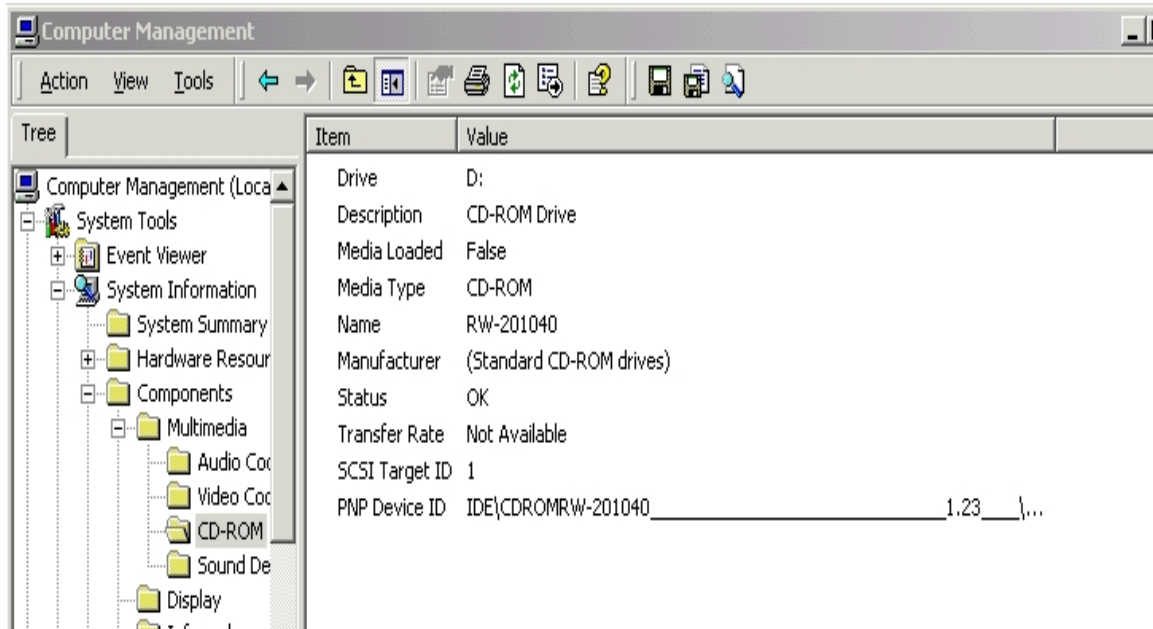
Computer Management

Action View Tools

Tree

Computer Management (Loca
System Tools
Event Viewer
System Information
System Summary
Hardware Resour
Components
Multimedia
Audio Coc
Video Coc
CD-ROM
Sound De
Display

| Item | Value |
|---|---|
| Drive | D: |
| Description | CD-ROM Drive |
| Media Loaded | False |
| Media Type | CD-ROM |
| Name | RW-201040 |
| Manufacturer | (Standard CD-ROM drives) |
| Status | OK |
| Transfer Rate | Not Available |
| SCSI Target ID | 1 |
| PNP Device ID | IDE\CDROMRW-201040\_\_\_\_\_\_\_\_\_\_\_\_\_\_\_\_\_\_\_\_\_\_\_\_\_\_\_\_1.23\_\_\_\_\... |